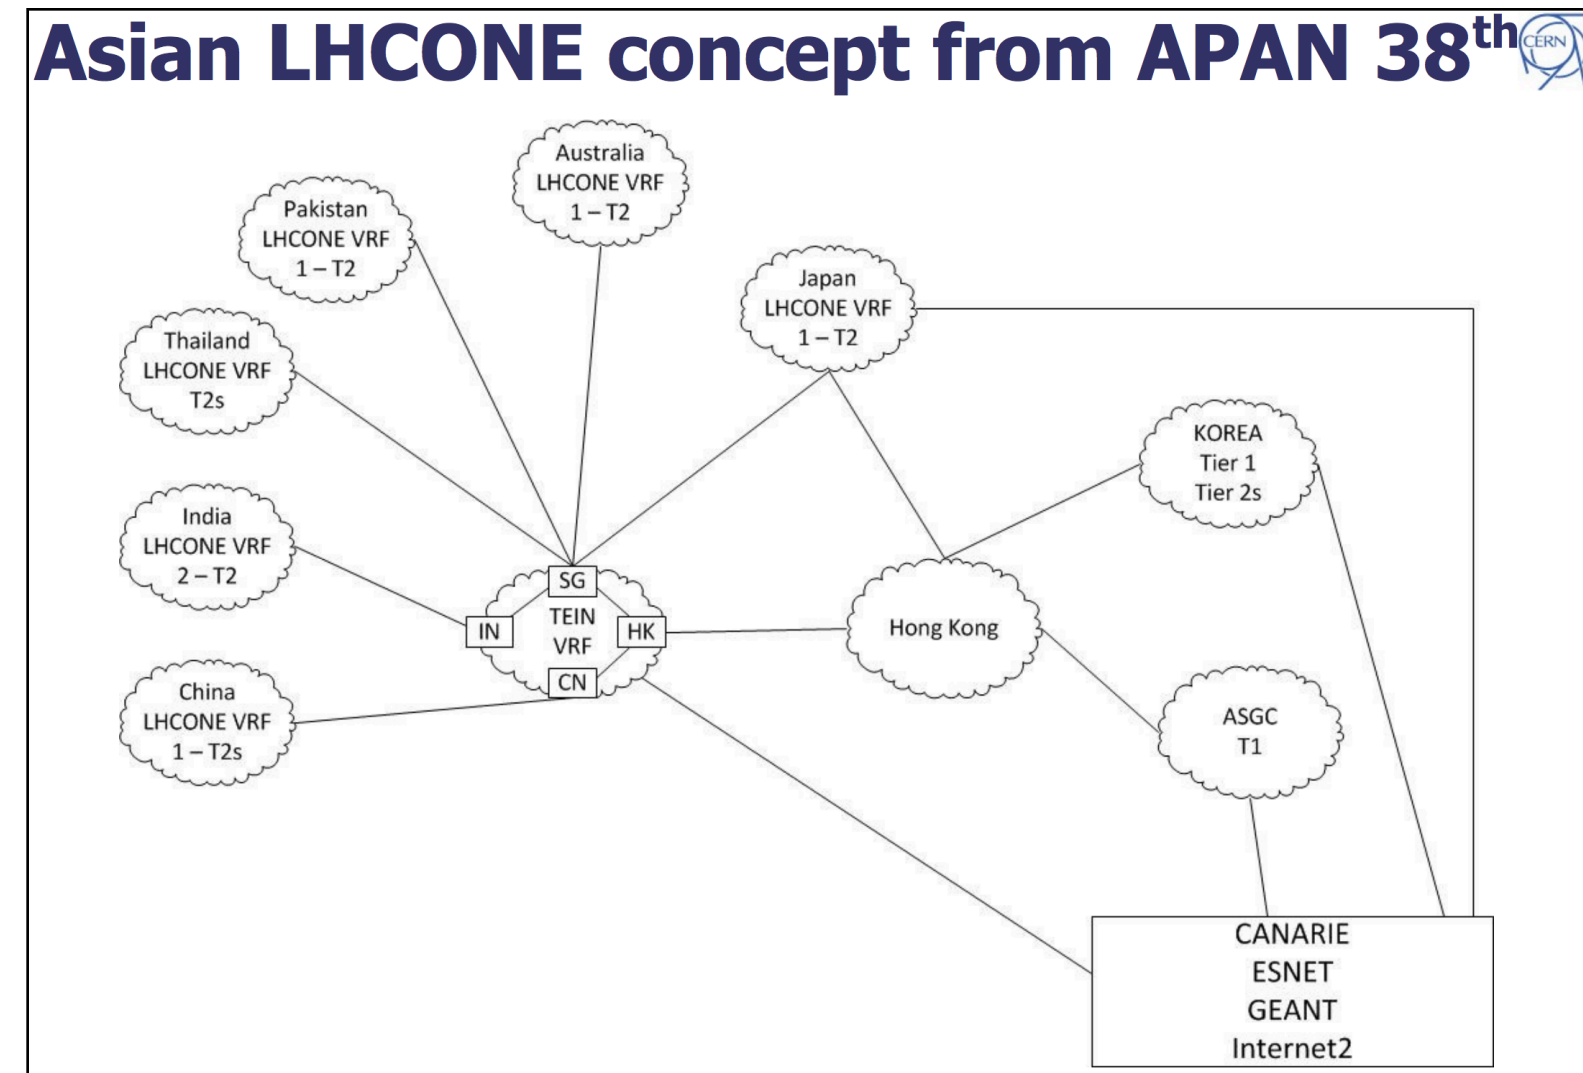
Asian LHCONE concept from APAN 38$^{th}$

CERN

Australia
LHCONE VRF
1 – T2

Pakistan
LHCONE VRF
1 – T2

Japan
LHCONE VRF
1 – T2

Thailand
LHCONE VRF
T2s

KOREA
Tier 1
Tier 2s

India
LHCONE VRF
2 – T2

SG

TEIN
VRF

IN

HK

CN

Hong Kong

China
LHCONE VRF
1 – T2s

ASGC
T1

CANARIE
ESNET
GEANT
Internet2